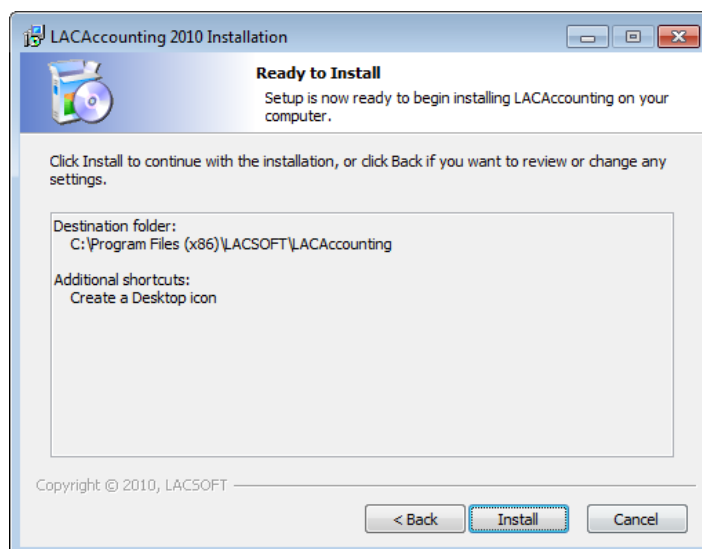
LACAccounting 2010 Installation

Ready to Install

Setup is now ready to begin installing LACAccounting on your computer.

Click Install to continue with the installation, or click Back if you want to review or change any settings.

Destination folder:
C:\Program Files (x86)\LACSOFT\LACAccounting

Additional shortcuts:
Create a Desktop icon

Copyright © 2010, LACSOFT

< Back
Install
Cancel